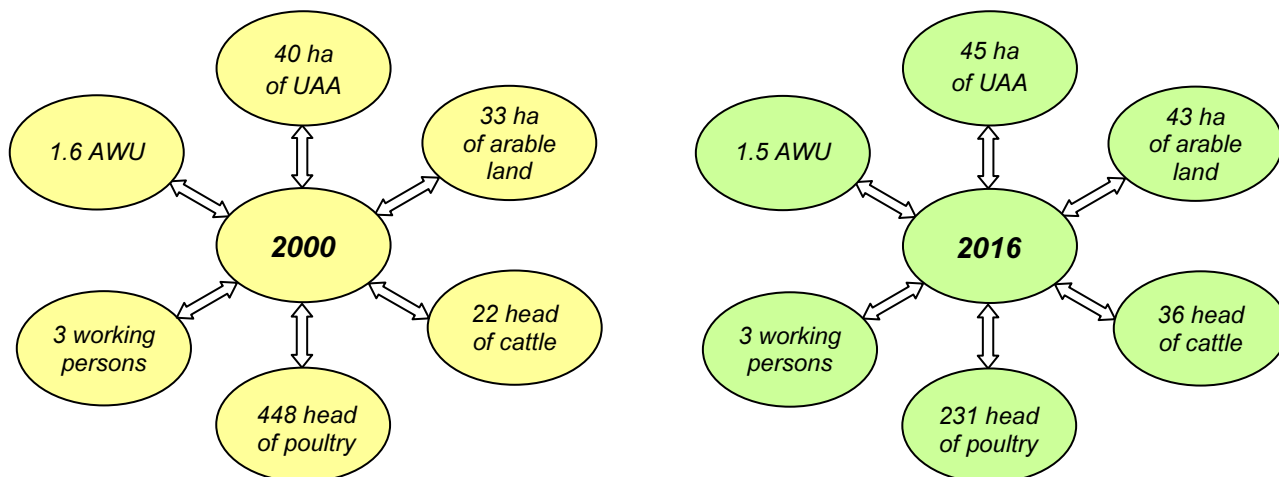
40 ha of UAA

1.6 AWU

33 ha of arable land

2000

3 working persons

22 head of cattle

448 head of poultry

45 ha of UAA

1.5 AWU

43 ha of arable land

2016

3 working persons

36 head of cattle

231 head of poultry